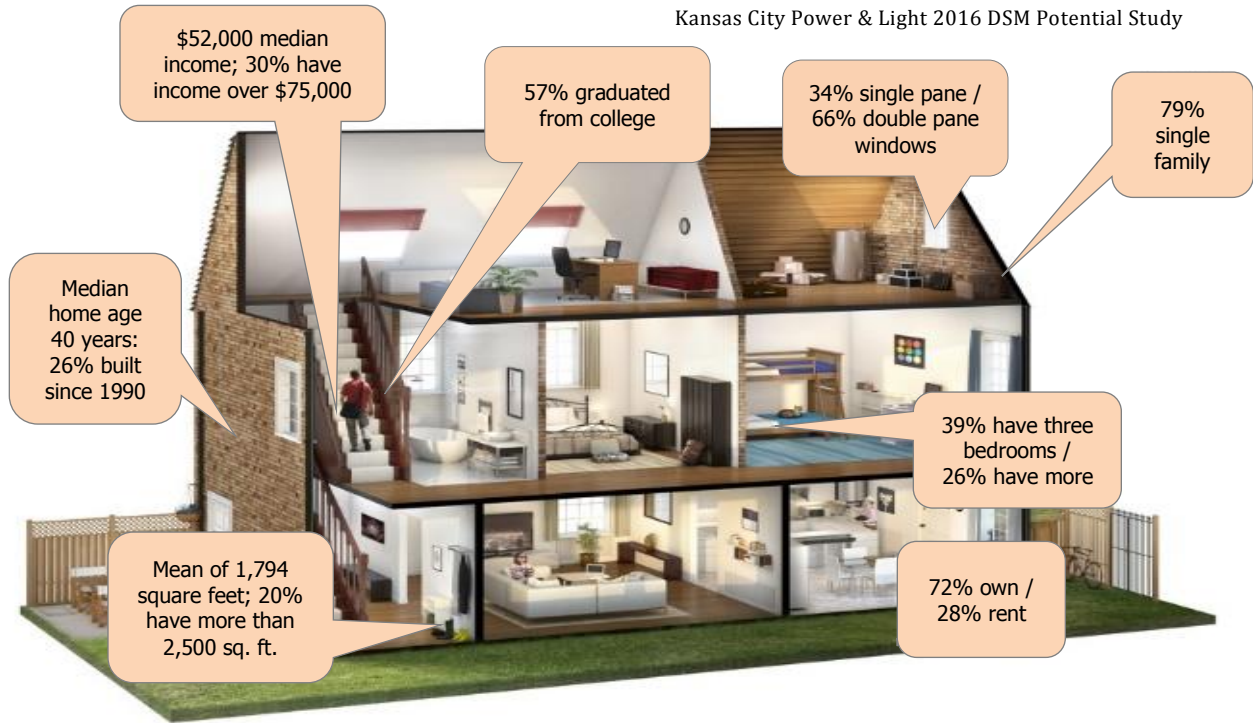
Kansas City Power & Light 2016 DSM Potential Study

\$52,000 median income; 30% have income over \$75,000

57% graduated from college

34% single pane / 66% double pane windows

79% single family

Median home age 40 years: 26% built since 1990

39% have three bedrooms / 26% have more

Mean of 1,794 square feet; 20% have more than 2,500 sq. ft.

72% own / 28% rent